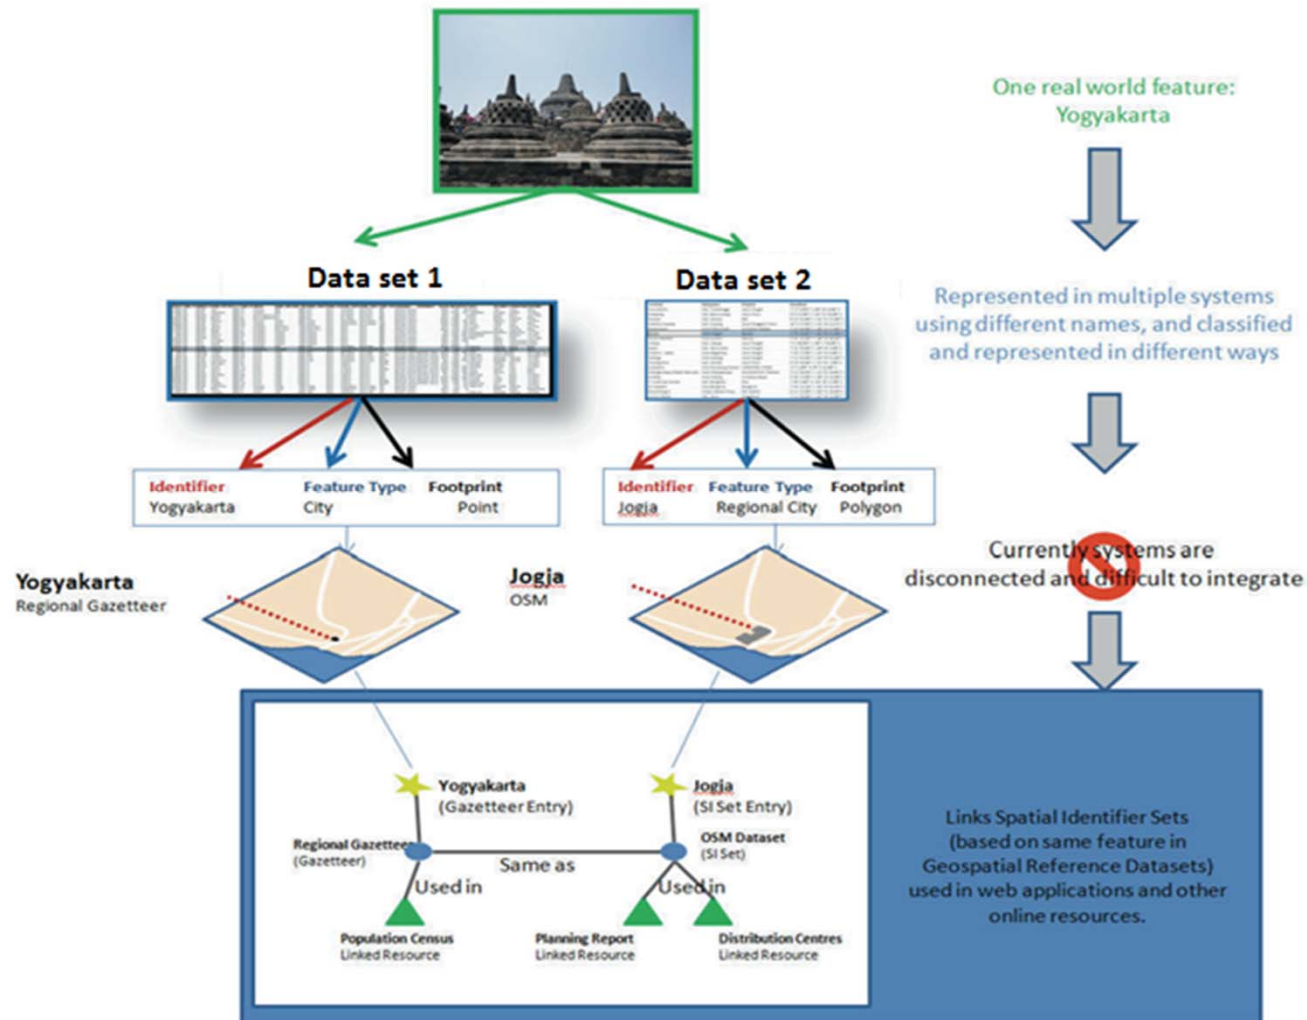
One real world feature: Yogyakarta

Data set 1

Data set 2

Represented in multiple systems using different names, and classified and represented in different ways

| Identifier | Feature Type | Footprint |
|---|---|---|
| Yogyakarta | City | Point |

| Identifier | Feature Type | Footprint |
|---|---|---|
| Jogja | Regional City | Polygon |

Currently systems are disconnected and difficult to integrate

Yogyakarta
Regional Gazetteer

Jogja
OSM

Yogyakarta
(Gazetteer Entry)

Jogja
(SI Set Entry)

Regional Gazetteer
(Gazetteer)

OSM Dataset
(SI Set)

Same as

Used in

Used in

Population Census
Linked Resource

Planning Report
Linked Resource

Distribution Centres
Linked Resource

Links Spatial Identifier Sets (based on same feature in Geospatial Reference Datasets) used in web applications and other online resources.